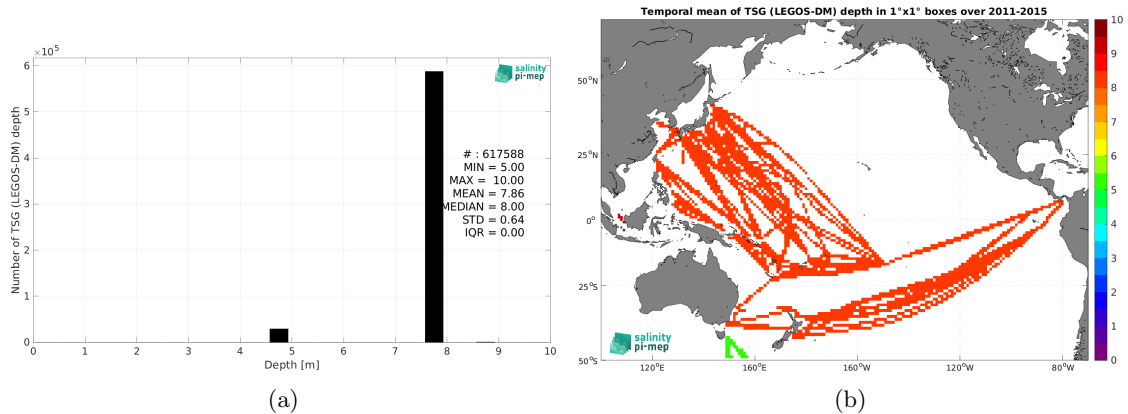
$\times 10^5$

6

5

4

3

2

1

0

Number of TSG (LEGOS-DM) depth

salinity pi-mep

# : 617588
MIN = 5.00
MAX = 10.00
MEAN = 7.86
MEDIAN = 8.00
STD = 0.64
IQR = 0.00

0 1 2 3 4 5 6 7 8 9 10

Depth [m]

(a)

Temporal mean of TSG (LEGOS-DM) depth in 1°x1° boxes over 2011-2015

50°N

25°N

0°

25°S

50°S

120°E 160°E 160°W 120°W 80°W

salinity pi-mep

10
9
8
7
6
5
4
3
2
1
0

(b)